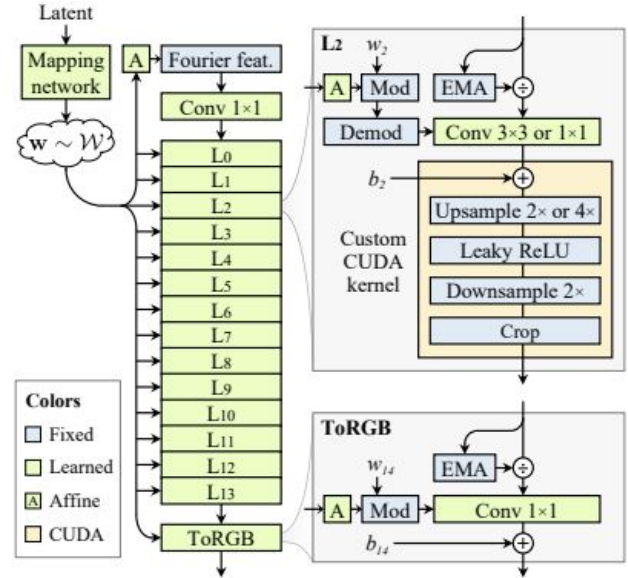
Latent

Mapping network

$\mathbf{w} \sim \mathcal{W}$

A

Fourier feat.

Conv 1×1

L0

L1

L2

L3

L4

L5

L6

L7

L8

L9

L10

L11

L12

L13

ToRGB

L2

$w_2$

A

Mod

EMA

÷

Demod

Conv 3×3 or 1×1

$b_2$

+

Upsample 2× or 4×

Custom CUDA kernel

Leaky ReLU

Downsample 2×

Crop

ToRGB

$w_{14}$

EMA

÷

A

Mod

Conv 1×1

$b_{14}$

+

Colors

Fixed

Learned

A Affine

CUDA